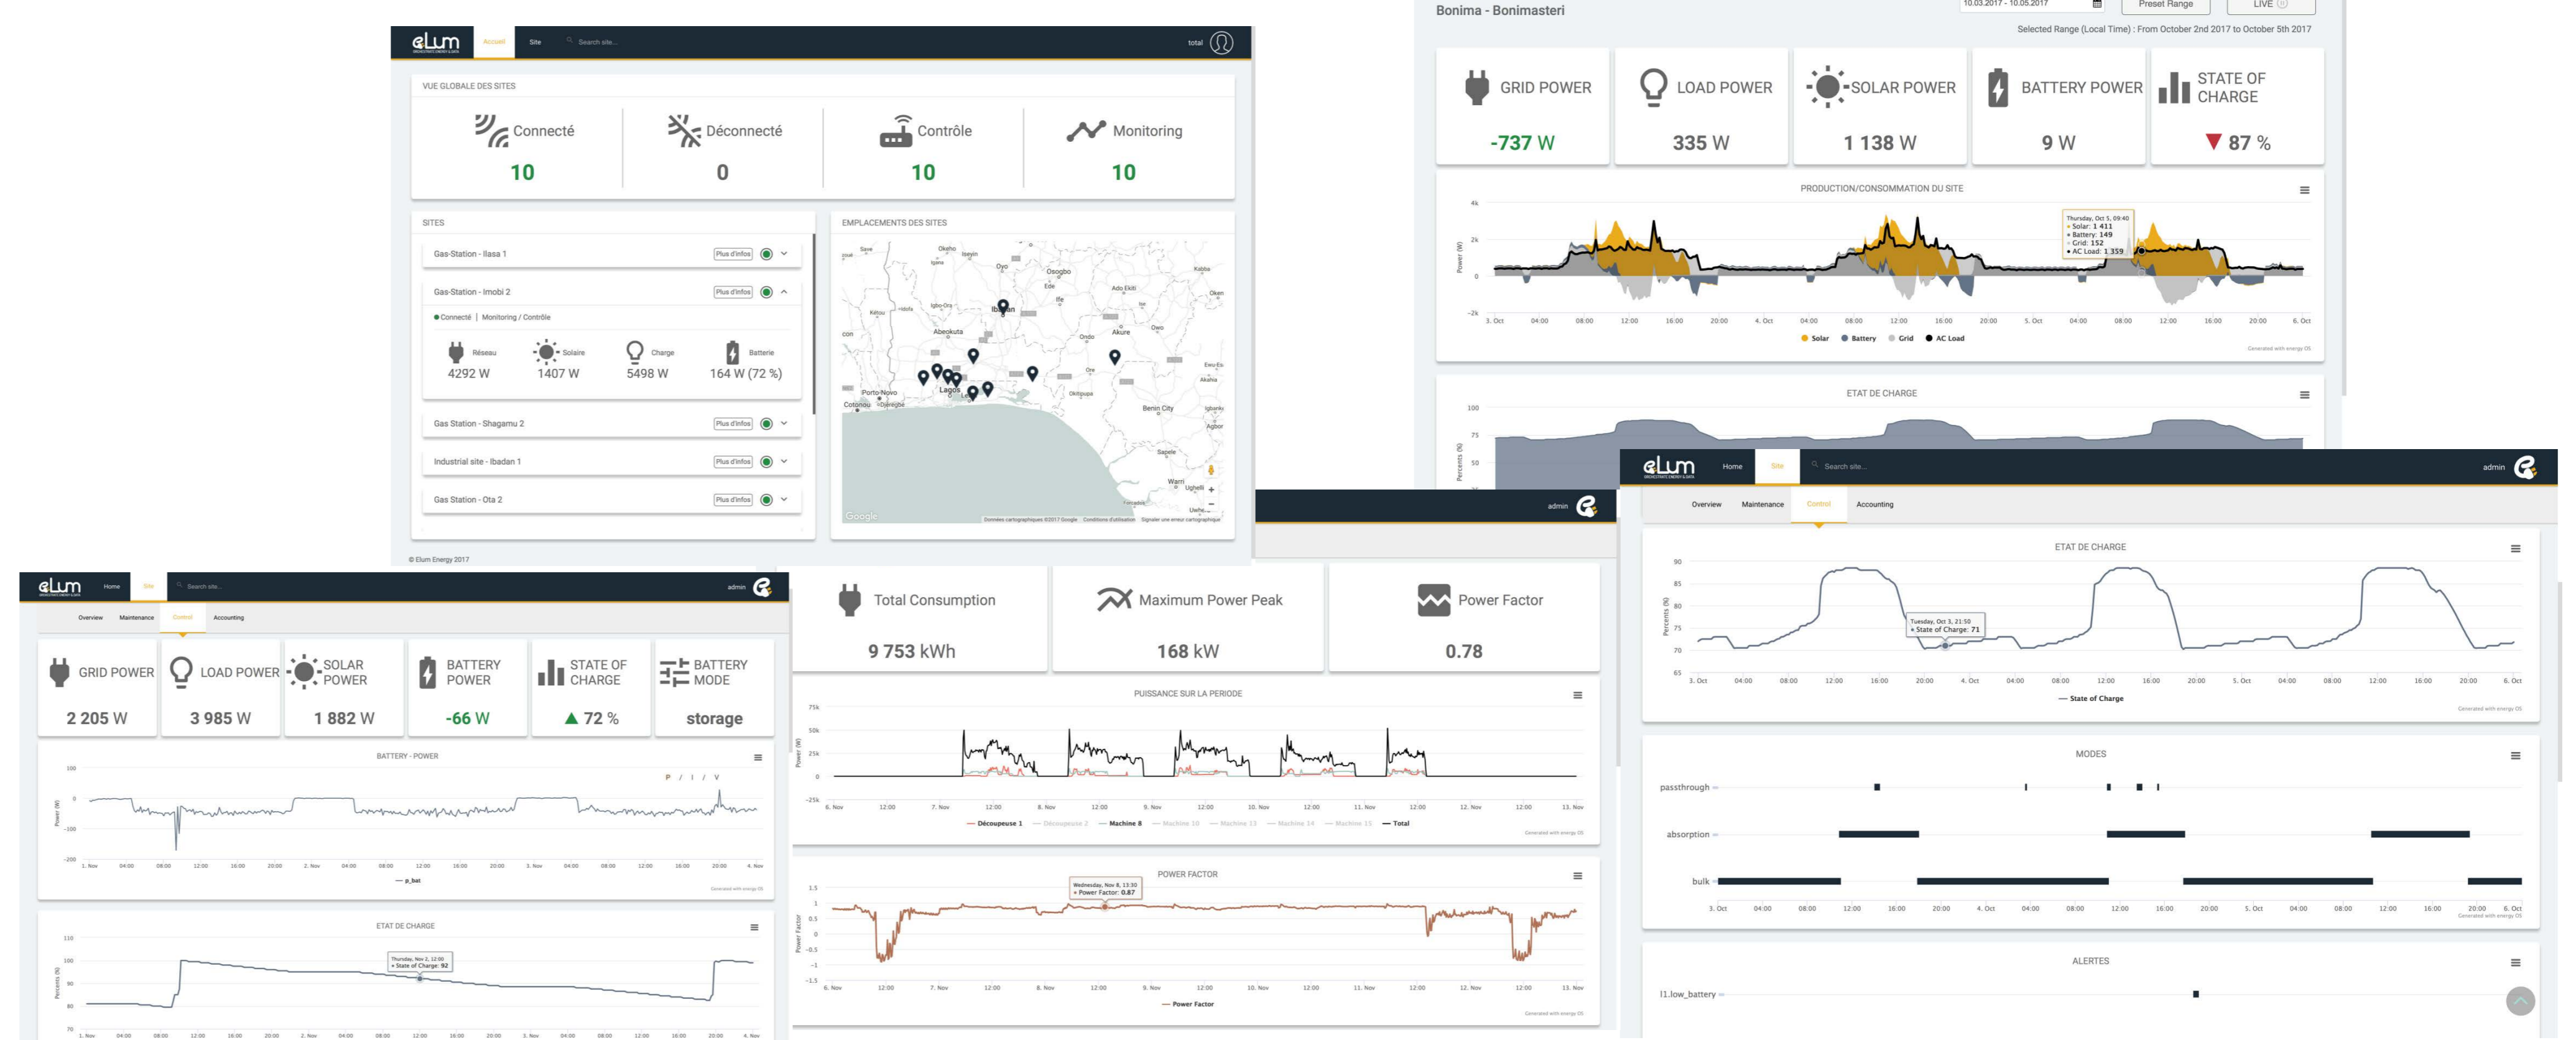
elum Accueil Site Search site... total

VUE GLOBALE DES SITES

Connecté 10
Déconnecté 0
Contrôle 10
Monitoring 10

SITES

Gas-Station - Ilasa 1 Plus d'infos
Gas-Station - Imobi 2 Plus d'infos
Connecté | Monitoring / Contrôle
Réseau 4292 W
Solaire 1407 W
Charge 5498 W
Batterie 164 W (72 %)
Gas Station - Shagamu 2 Plus d'infos
Industrial site - Ibadan 1 Plus d'infos
Gas Station - Ota 2 Plus d'infos

EMPLACEMENTS DES SITES

Oyo Osogbo Ibadan Abeokuta Lagos Porto-Novo Cotonou Akure Ondo Benin City Warri Sapele Google

© Elum Energy 2017

Bonima - Bonimasteri
10.03.2017 - 10.05.2017 Preset Range LIVE
Selected Range (Local Time) : From October 2nd 2017 to October 5th 2017

GRID POWER -737 W
LOAD POWER 335 W
SOLAR POWER 1 138 W
BATTERY POWER 9 W
STATE OF CHARGE ▼ 87 %

PRODUCTION/CONSOMMATION DU SITE
Thursday, Oct 5, 09:40
Solar: 1 411
Battery: 149
Grid: 152
AC Load: 1 359
Solar Battery Grid AC Load

ETAT DE CHARGE

elum Home Site Search site... admin
Overview Maintenance Control Accounting

GRID POWER 2 205 W
LOAD POWER 3 985 W
SOLAR POWER 1 882 W
BATTERY POWER -66 W
STATE OF CHARGE ▲ 72 %
BATTERY MODE storage

BATTERY - POWER
p_bat

ETAT DE CHARGE
Thursday, Nov 2, 12:00
State of Charge: 92

admin

Total Consumption 9 753 kWh
Maximum Power Peak 168 kW
Power Factor 0.78

PUISSANCE SUR LA PERIODE
Découpeuse 1 Découpeuse 2 Machine 8 Machine 10 Machine 13 Machine 14 Machine 15 Total

POWER FACTOR
Wednesday, Nov 8, 13:30
Power Factor: 0.87
Power Factor

elum Home Site Search site... admin
Overview Maintenance Control Accounting

ETAT DE CHARGE
Tuesday, Oct 3, 21:50
State of Charge: 71
State of Charge

MODES
passthrough
absorption
bulk

ALERTES
l1.low_battery